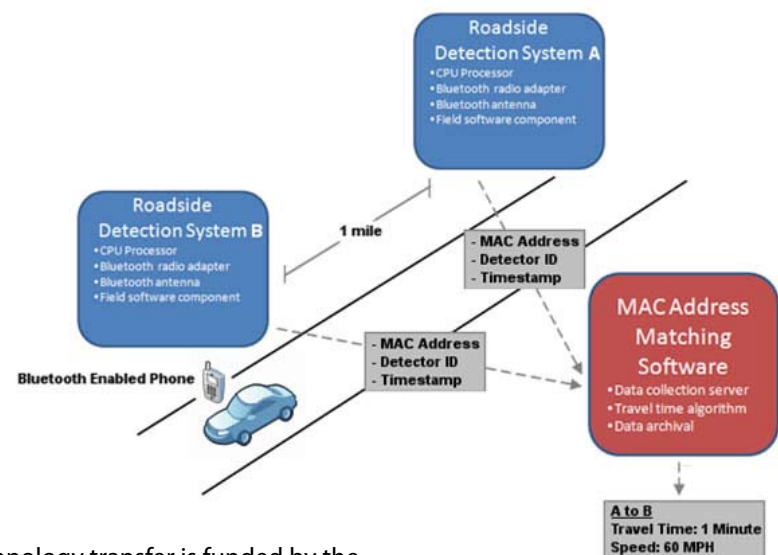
Roadside Detection System A
•CPU Processor
•Bluetooth radio adapter
•Bluetooth antenna
•Field software component

Roadside Detection System B
•CPU Processor
•Bluetooth radio adapter
•Bluetooth antenna
•Field software component

1 mile

- MAC Address
- Detector ID
- Timestamp

- MAC Address
- Detector ID
- Timestamp

MAC Address Matching Software
•Data collection server
•Travel time algorithm
•Data archival

Bluetooth Enabled Phone

A to B
Travel Time: 1 Minute
Speed: 60 MPH

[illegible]nology transfer is funded by the